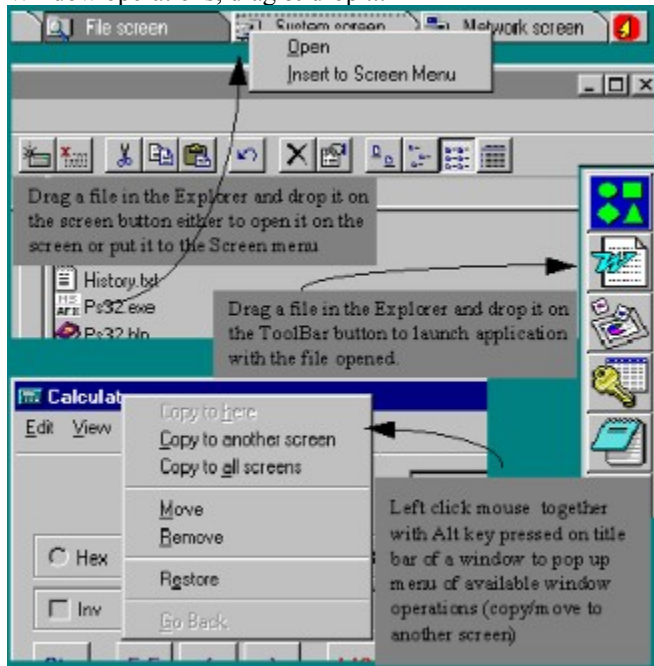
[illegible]

File screen
System screen
Network screen

Open
Insert to Screen Menu

Drag a file in the Explorer and drop it on the screen button either to open it on the screen or put it to the Screen menu

History.txt
Ps32.exe
Ps32.hlp

Drag a file in the Explorer and drop it on the ToolBar button to launch application with the file opened.

Calculat
Edit View

Copy to here
Copy to another screen
Copy to all screens
Move
Remove
Restore
Go Back

Hex
Inv

Left click mouse together with Alt key pressed on title bar of a window to pop up menu of available window operations (copy/move to another screen)